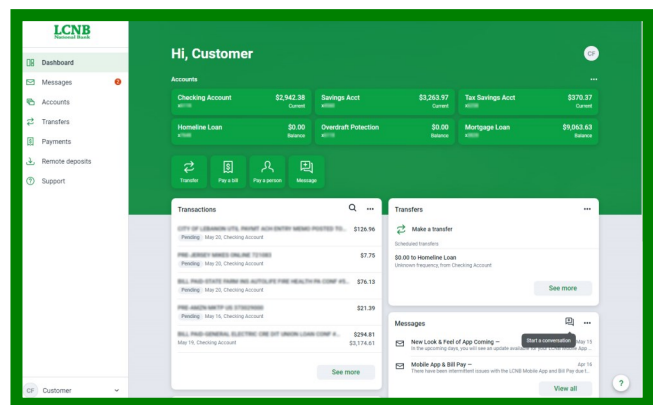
LCNB
National Bank

Dashboard
Messages 2
Accounts
Transfers
Payments
Remote deposits
Support

CF Customer

Hi, Customer

CF

Accounts

...

Checking Account $2,942.38
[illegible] Current

Savings Acct $3,263.97
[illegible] Current

Tax Savings Acct $370.37
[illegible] Current

Homeline Loan $0.00
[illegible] Balance

Overdraft Protection $0.00
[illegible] Balance

Mortgage Loan $9,063.63
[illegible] Balance

Transfer
Pay a bill
Pay a person
Message

Transactions

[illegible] $126.96
Pending May 20, Checking Account

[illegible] $7.75
Pending May 20, Checking Account

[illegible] $76.13
Pending May 20, Checking Account

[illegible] $21.39
Pending May 16, Checking Account

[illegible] $294.81
May 19, Checking Account $3,174.61

See more

Transfers

...

Make a transfer

Scheduled transfers

$0.00 to Homeline Loan
Unknown frequency, from Checking Account

See more

Messages

Start a conversation

New Look & Feel of App Coming – May 13
In the upcoming days, you will see an update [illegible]

Mobile App & Bill Pay – Apr 16
There have been intermittent issues with the LCNB Mobile App and Bill Pay due t...

View all

?